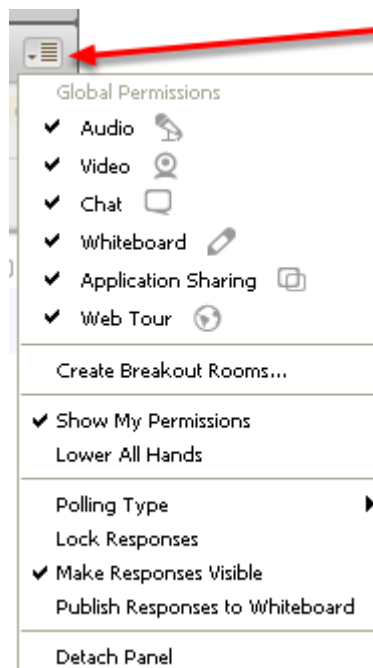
Global Permissions

✔ Audio

✔ Video

✔ Chat

✔ Whiteboard

✔ Application Sharing

✔ Web Tour

Create Breakout Rooms...

✔ Show My Permissions

Lower All Hands

Polling Type

Lock Responses

✔ Make Responses Visible

Publish Responses to Whiteboard

Detach Panel